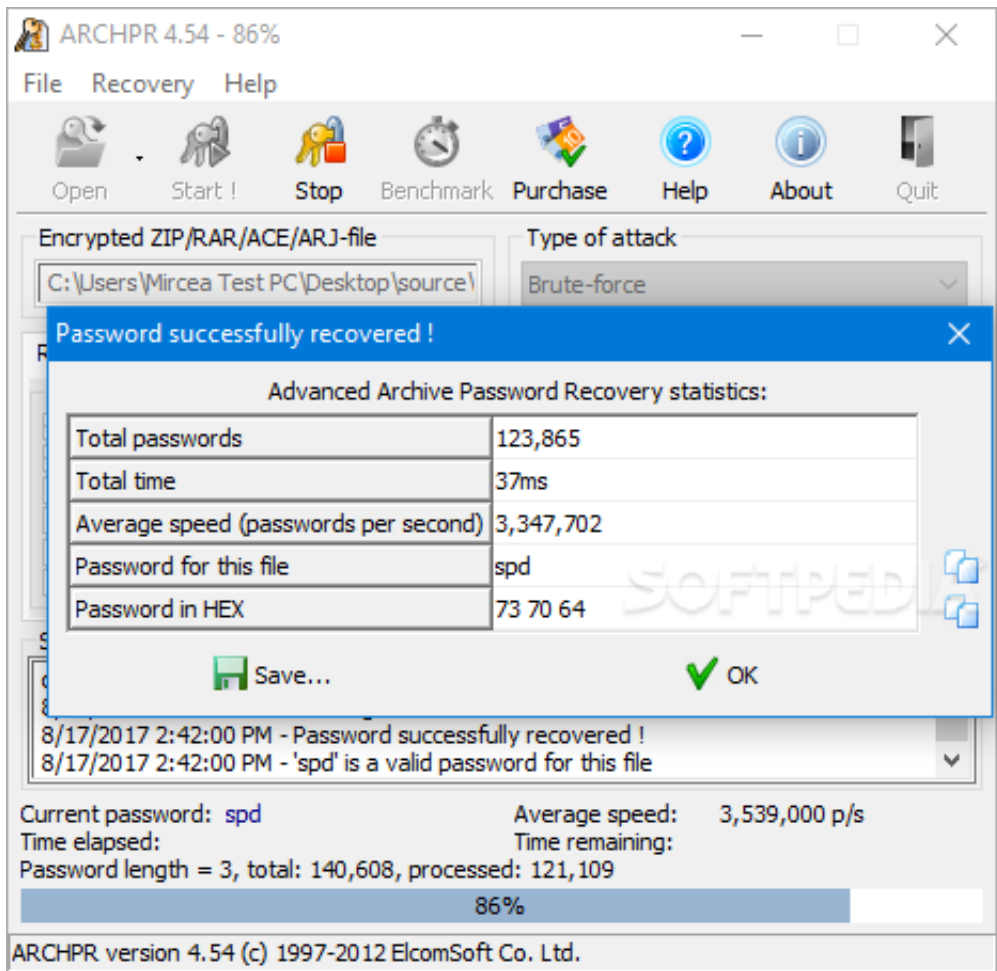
ARCHPR 4.54 - 86%

File Recovery Help

Open Start ! Stop Benchmark Purchase Help About Quit

Encrypted ZIP/RAR/ACE/ARJ-file
C:\Users\Mircea Test PC\Desktop\source\

Type of attack
Brute-force

Password successfully recovered !

Advanced Archive Password Recovery statistics:

| Total passwords | 123,865 |
|---|---|
| Total time | 37ms |
| Average speed (passwords per second) | 3,347,702 |
| Password for this file | spd |
| Password in HEX | 73 70 64 |

SOFTPEDIA

Save... OK

8/17/2017 2:42:00 PM - Password successfully recovered !
8/17/2017 2:42:00 PM - 'spd' is a valid password for this file

Current password: spd
Time elapsed:
Password length = 3, total: 140,608, processed: 121,109
Average speed: 3,539,000 p/s
Time remaining:

86%

ARCHPR version 4.54 (c) 1997-2012 ElcomSoft Co. Ltd.